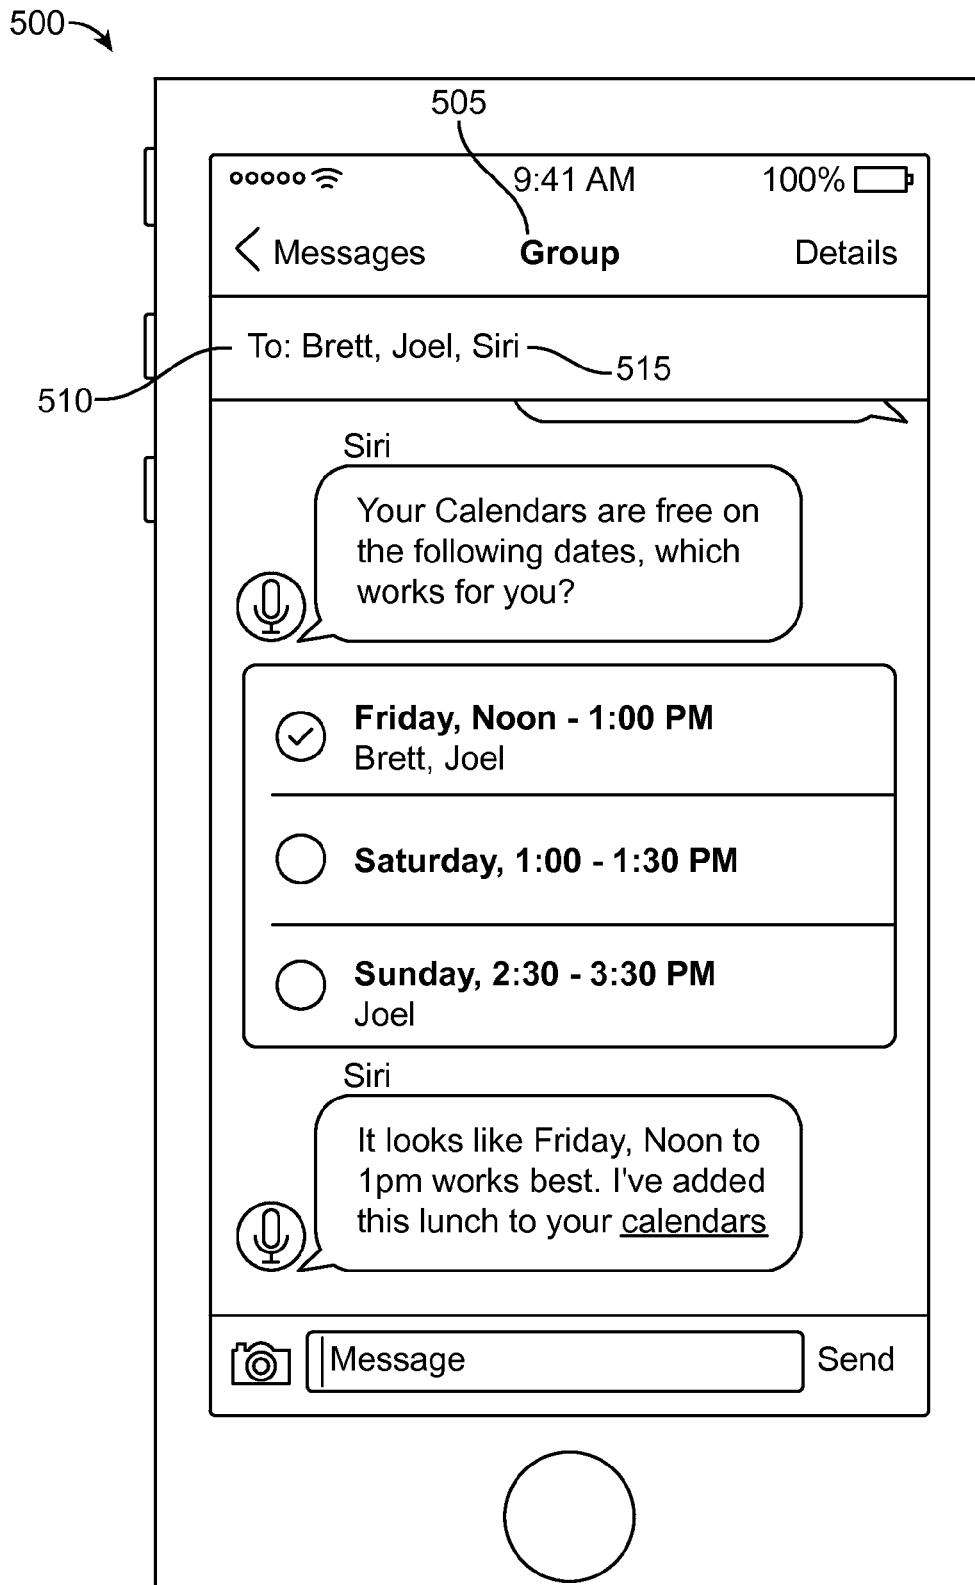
500

505

ooooo 9:41 AM 100%

Messages Group Details

510 To: Brett, Joel, Siri 515

Siri

Your Calendars are free on the following dates, which works for you?

Friday, Noon - 1:00 PM
Brett, Joel

Saturday, 1:00 - 1:30 PM

Sunday, 2:30 - 3:30 PM
Joel

Siri

It looks like Friday, Noon to 1pm works best. I've added this lunch to your calendars

Message

Send